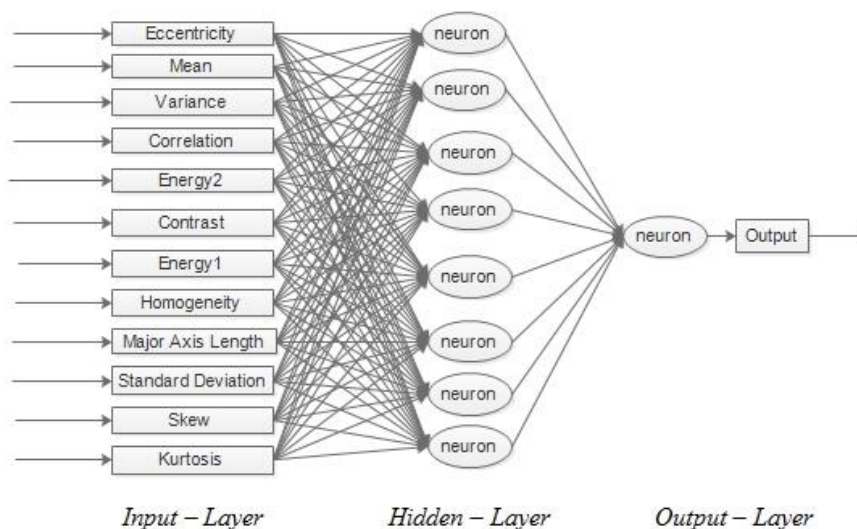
Eccentricity
Mean
Variance
Correlation
Energy2
Contrast
Energy1
Homogeneity
Major Axis Length
Standard Deviation
Skew
Kurtosis

neuron
neuron
neuron
neuron
neuron
neuron
neuron
neuron

neuron
Output

Input – Layer
Hidden – Layer
Output – Layer